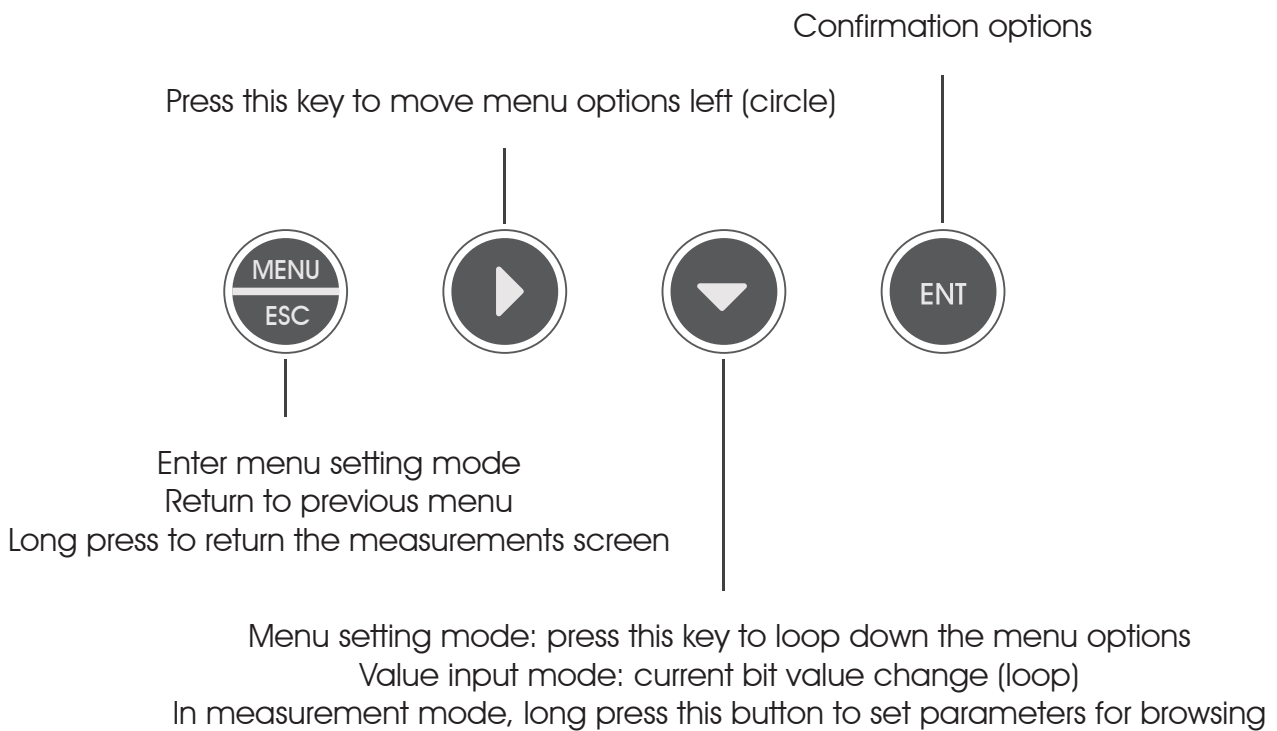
Confirmation options

Press this key to move menu options left (circle)

MENU
ESC

ENT

Enter menu setting mode
Return to previous menu
Long press to return the measurements screen

Menu setting mode: press this key to loop down the menu options
Value input mode: current bit value change (loop)
In measurement mode, long press this button to set parameters for browsing